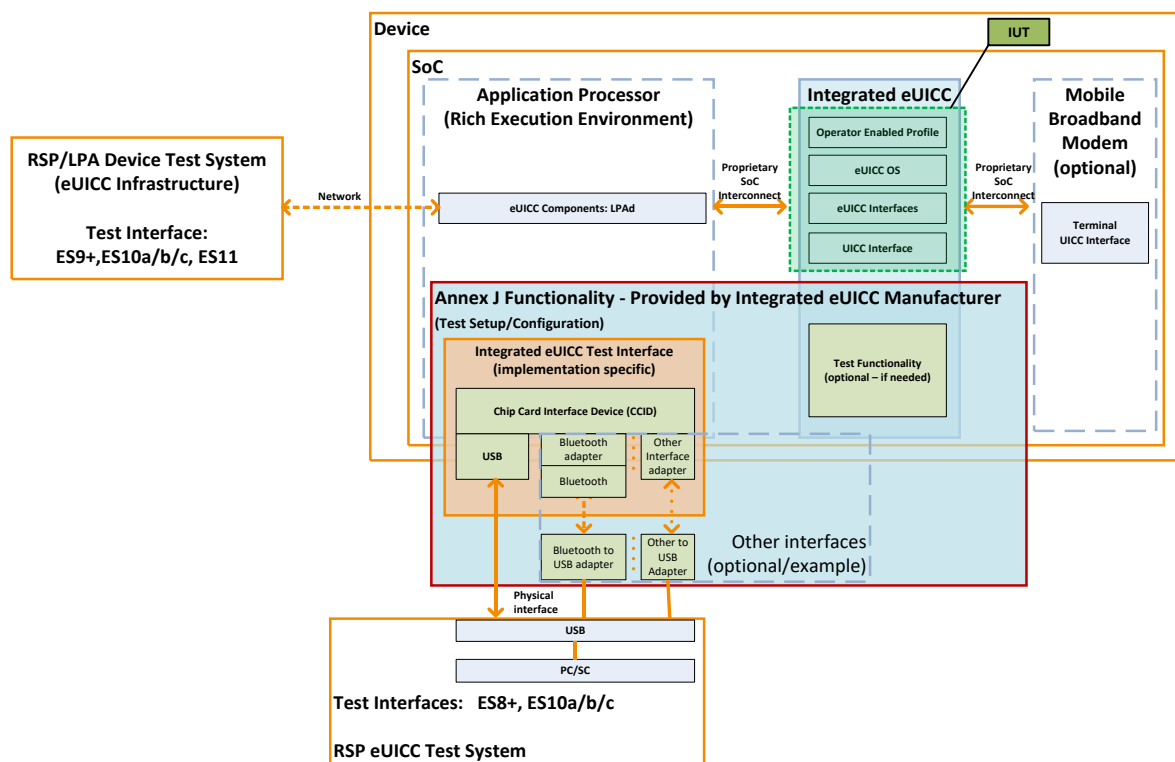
Device

IUT

SoC

Application Processor
(Rich Execution Environment)

Integrated eUICC

Mobile Broadband Modem (optional)

RSP/LPA Device Test System
(eUICC Infrastructure)

Test Interface:
ES9+,ES10a/b/c, ES11

Network

eUICC Components: LPAd

Proprietary SoC Interconnect

Operator Enabled Profile

eUICC OS

eUICC Interfaces

UICC Interface

Proprietary SoC Interconnect

Terminal UICC Interface

Annex J Functionality - Provided by Integrated eUICC Manufacturer

(Test Setup/Configuration)

Integrated eUICC Test Interface
(implementation specific)

Test Functionality
(optional – if needed)

Chip Card Interface Device (CCID)

USB

Bluetooth adapter

Other Interface adapter

Bluetooth

Bluetooth to USB adapter

Other to USB Adapter

Other interfaces
(optional/example)

Physical interface

USB

PC/SC

Test Interfaces: ES8+, ES10a/b/c

RSP eUICC Test System